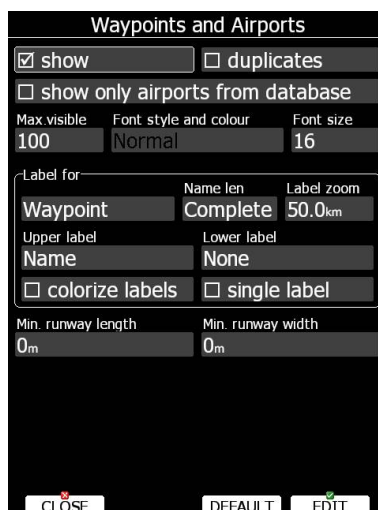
Waypoints and Airports

☑ show ☐ duplicates

☐ show only airports from database

Max.visible
100

Font style and colour
Normal

Font size
16

Label for

Waypoint

Name len
Complete

Label zoom
50.0km

Upper label
Name

Lower label
None

☐ colorize labels ☐ single label

Min. runway length
0m

Min. runway width
0m

CLOSE DEFAULT EDIT